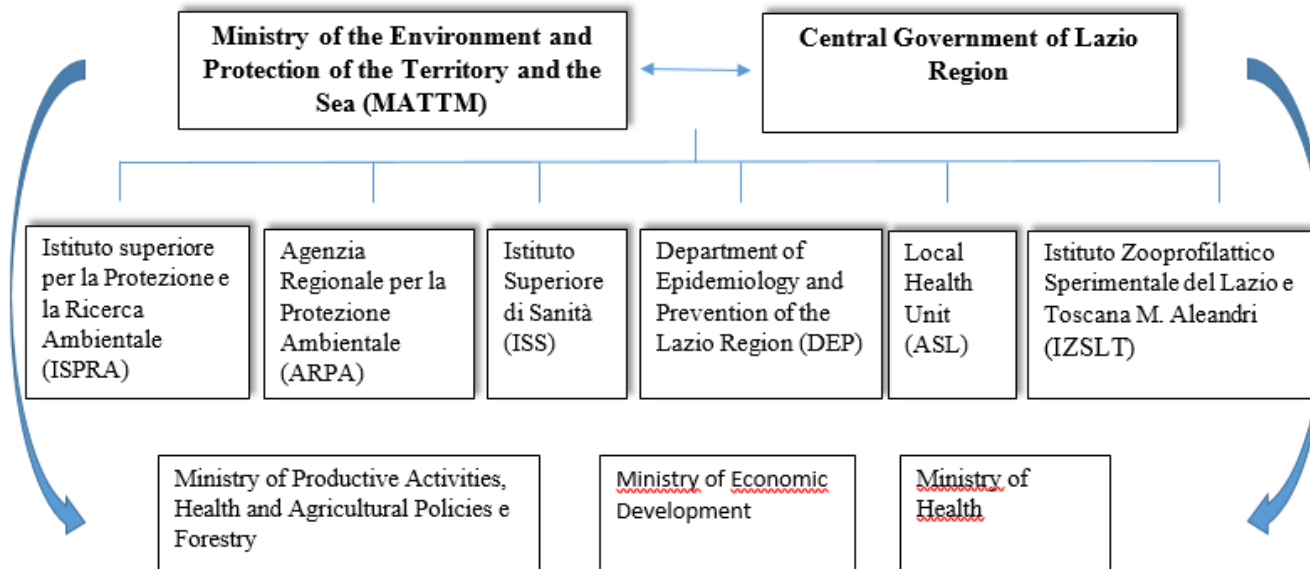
Ministry of the Environment and Protection of the Territory and the Sea (MATTM)

Central Government of Lazio Region

Istituto superiore per la Protezione e la Ricerca Ambientale (ISPRA)

Agenzia Regionale per la Protezione Ambientale (ARPA)

Istituto Superiore di Sanità (ISS)

Department of Epidemiology and Prevention of the Lazio Region (DEP)

Local Health Unit (ASL)

Istituto Zooprofilattico Sperimentale del Lazio e Toscana M. Aleandri (IZSLT)

Ministry of Productive Activities, Health and Agricultural Policies e Forestry

Ministry of Economic Development

Ministry of Health